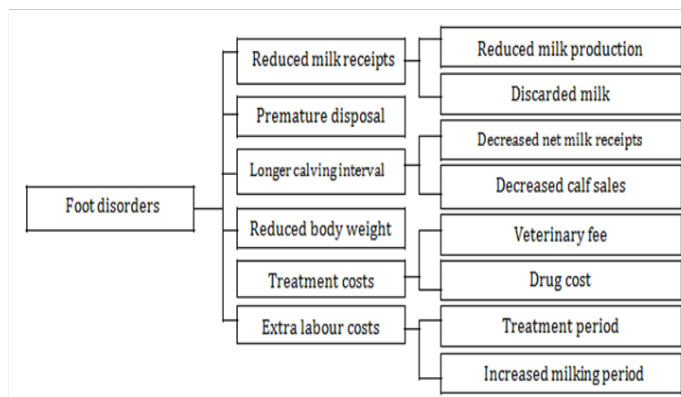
Foot disorders

Reduced milk receipts

Reduced milk production

Discarded milk

Premature disposal

Longer calving interval

Decreased net milk receipts

Decreased calf sales

Reduced body weight

Veterinary fee

Treatment costs

Drug cost

Extra labour costs

Treatment period

Increased milking period